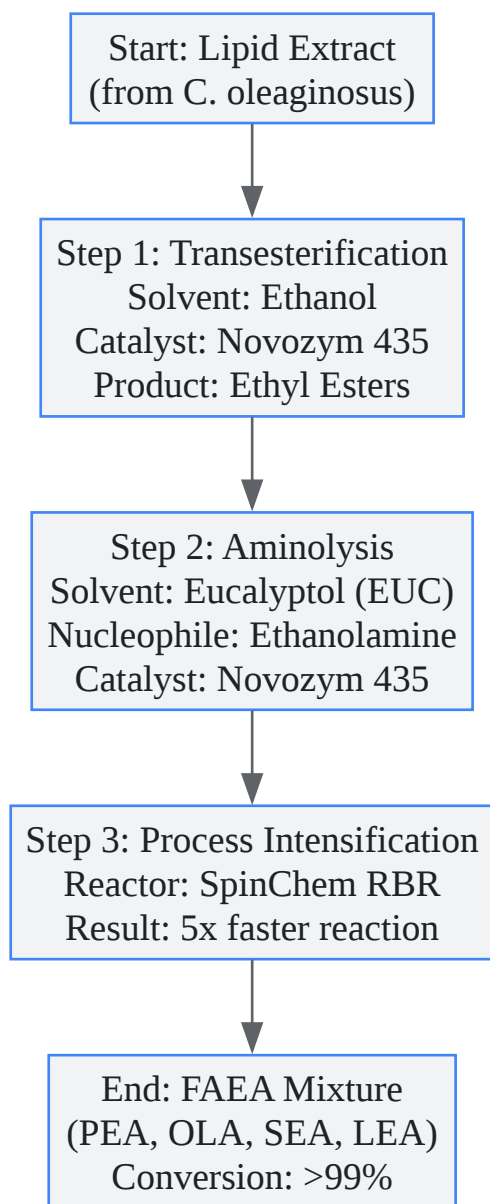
Start: Lipid Extract
(from C. oleaginosus)

Step 1: Transesterification
Solvent: Ethanol
Catalyst: Novozym 435
Product: Ethyl Esters

Step 2: Aminolysis
Solvent: Eucalyptol (EUC)
Nucleophile: Ethanolamine
Catalyst: Novozym 435

Step 3: Process Intensification
Reactor: SpinChem RBR
Result: 5x faster reaction

End: FAEA Mixture
(PEA, OLA, SEA, LEA)
Conversion: >99%